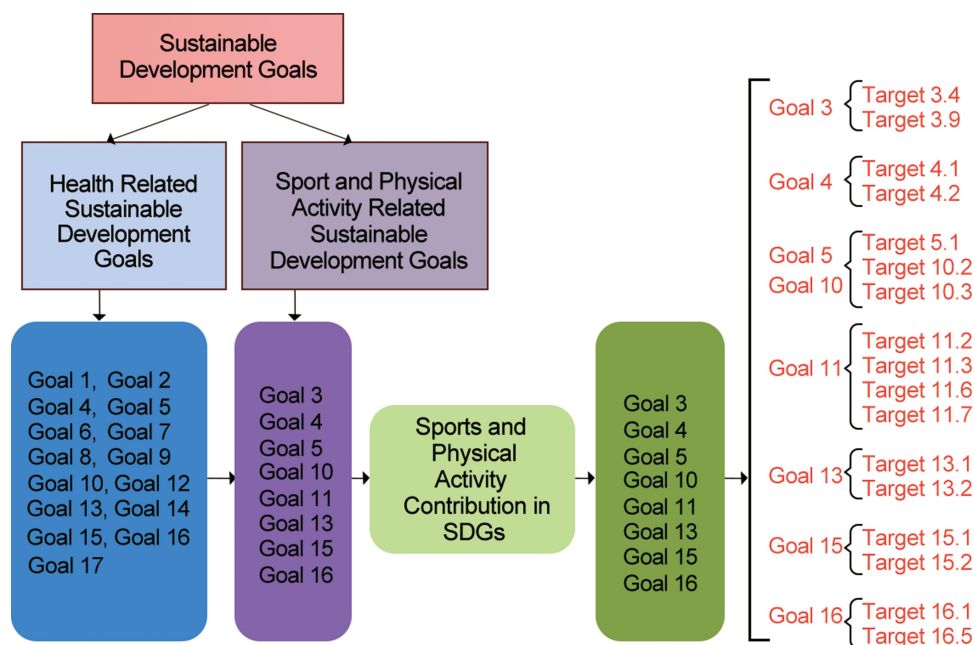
Sustainable Development Goals

Health Related Sustainable Development Goals

Sport and Physical Activity Related Sustainable Development Goals

Goal 1, Goal 2
Goal 4, Goal 5
Goal 6, Goal 7
Goal 8, Goal 9
Goal 10, Goal 12
Goal 13, Goal 14
Goal 15, Goal 16
Goal 17

Goal 3
Goal 4
Goal 5
Goal 10
Goal 11
Goal 13
Goal 15
Goal 16

Sports and Physical Activity Contribution in SDGs

Goal 3
Goal 4
Goal 5
Goal 10
Goal 11
Goal 13
Goal 15
Goal 16

Goal 3 Target 3.4 Target 3.9
Goal 4 Target 4.1 Target 4.2
Goal 5 Goal 10 Target 5.1 Target 10.2 Target 10.3
Goal 11 Target 11.2 Target 11.3 Target 11.6 Target 11.7
Goal 13 Target 13.1 Target 13.2
Goal 15 Target 15.1 Target 15.2
Goal 16 Target 16.1 Target 16.5